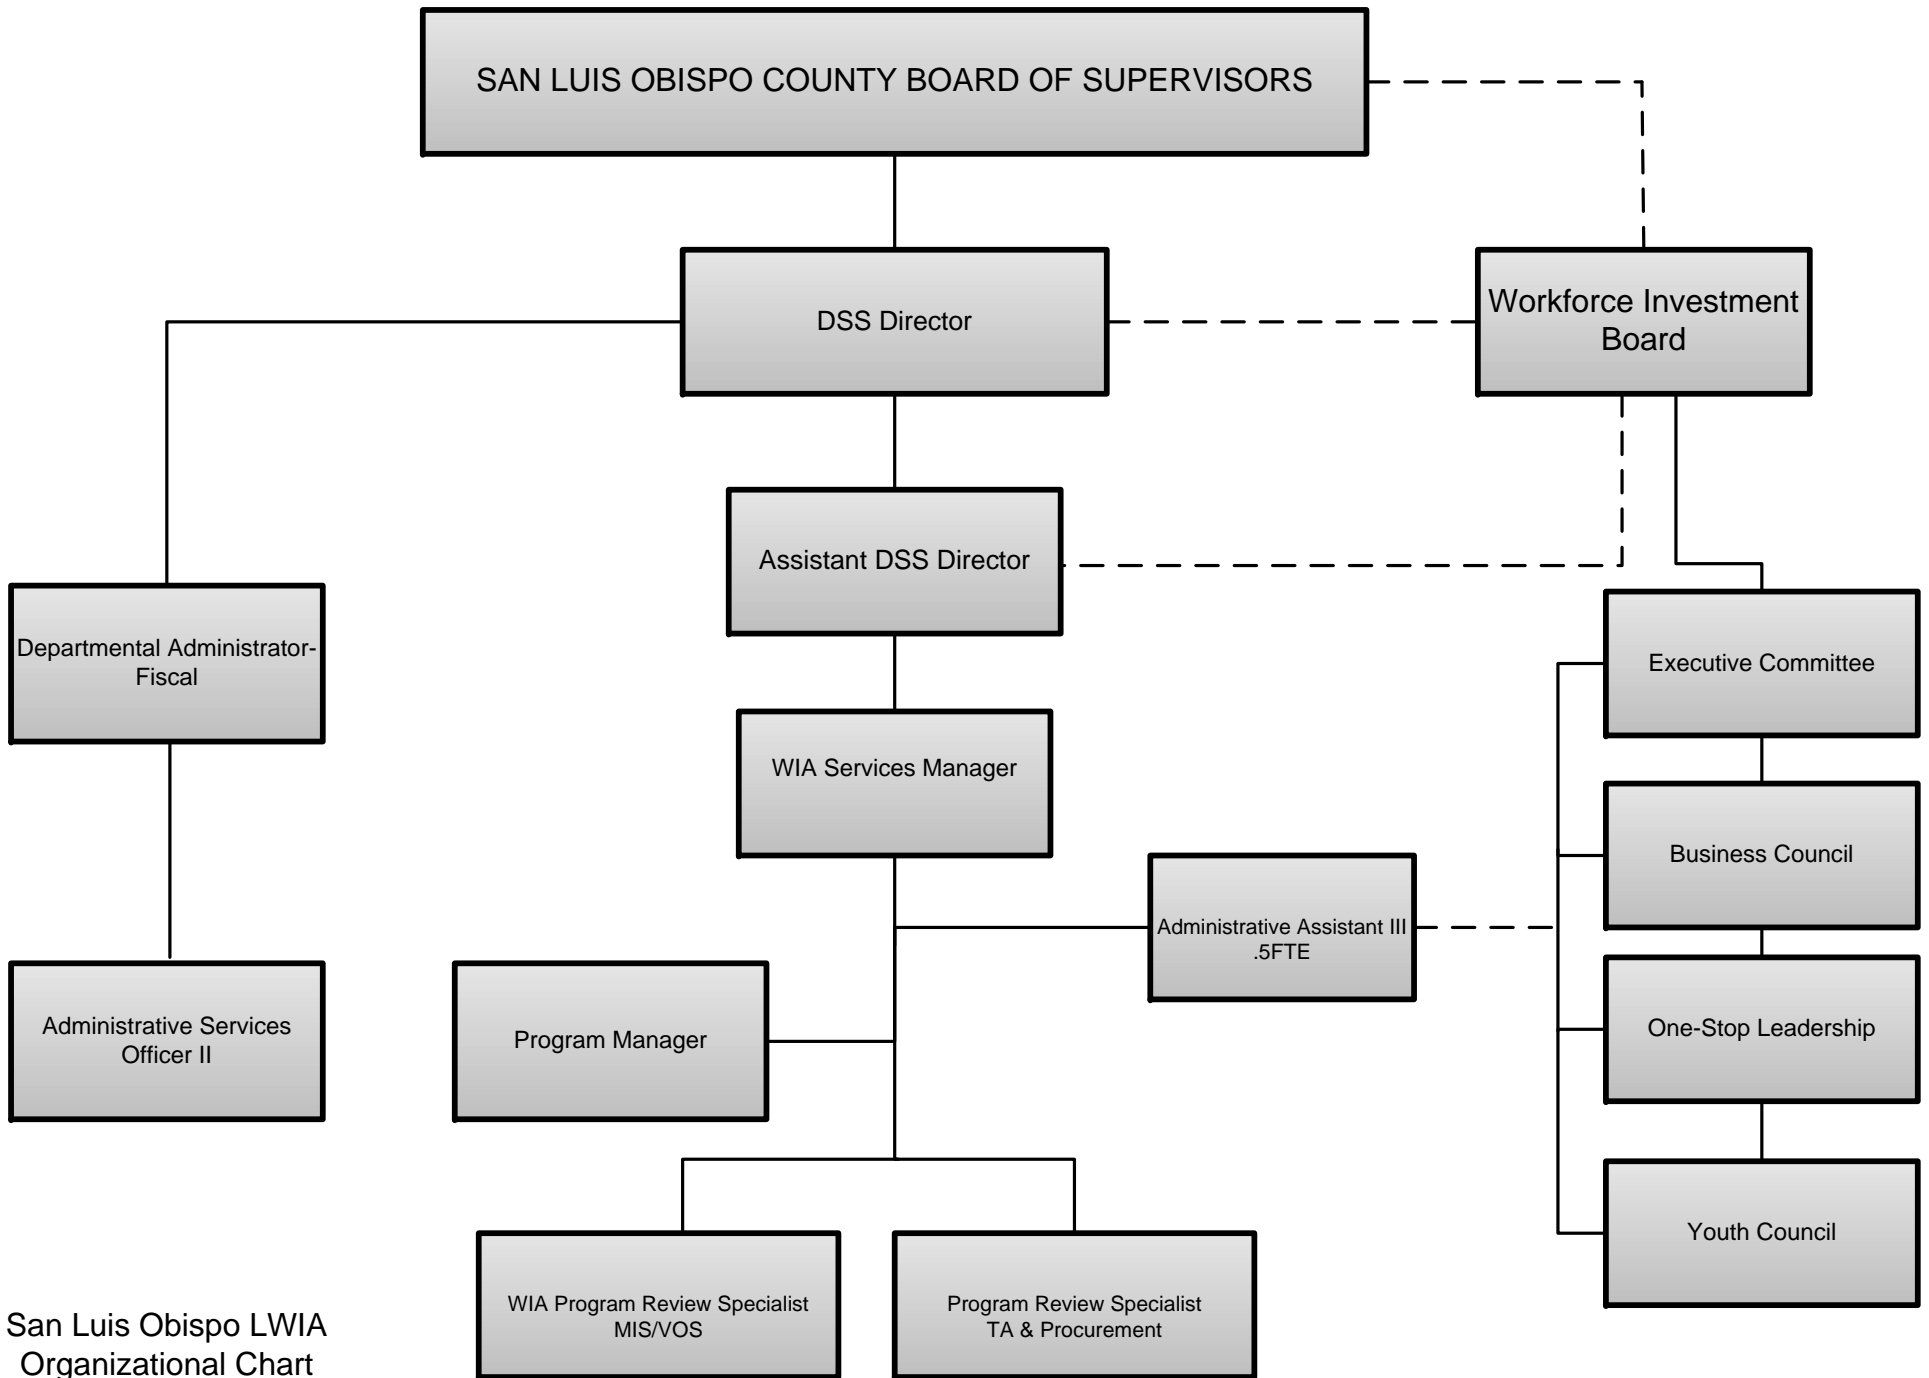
SAN LUIS OBISPO COUNTY BOARD OF SUPERVISORS

DSS Director

Workforce Investment Board

Assistant DSS Director

Departmental Administrator-Fiscal

Executive Committee

WIA Services Manager

Business Council

Administrative Assistant III .5FTE

Administrative Services Officer II

Program Manager

One-Stop Leadership

Youth Council

WIA Program Review Specialist MIS/VOS

Program Review Specialist TA & Procurement

San Luis Obispo LWIA Organizational Chart